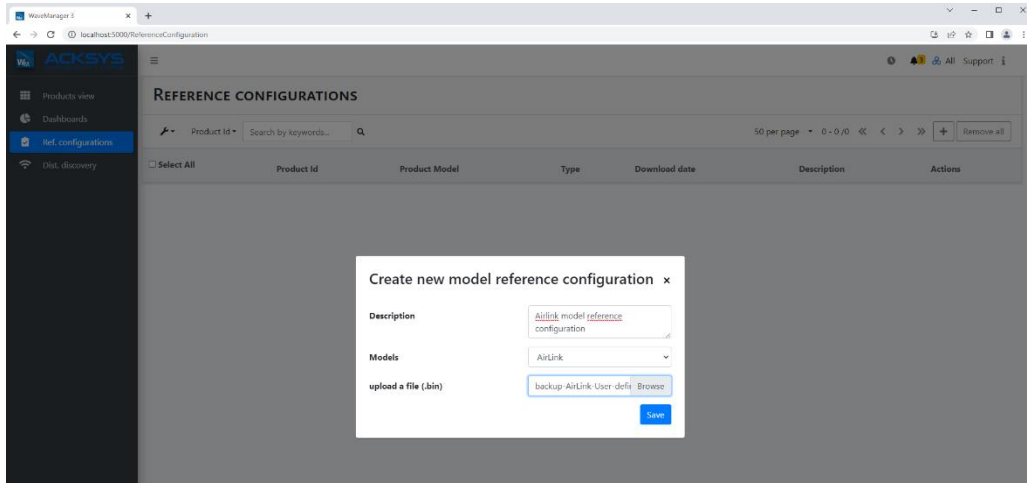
WaveManager 3
localhost:5000/ReferenceConfiguration

ACKSYS

Products view
Dashboards
Ref. configurations
Dist. discovery

All Support

REFERENCE CONFIGURATIONS

Product Id ▾ Search by keywords...

50 per page ▾ 0 - 0 /0 « ‹ › » + Remove all

| Select All | Product Id | Product Model | Type | Download date | Description | Actions |
|---|---|---|---|---|---|---|

Create new model reference configuration ×

Description
Airlink model reference configuration

Models
AirLink

upload a file (.bin)
backup-AirLink-User-defi Browse

Save